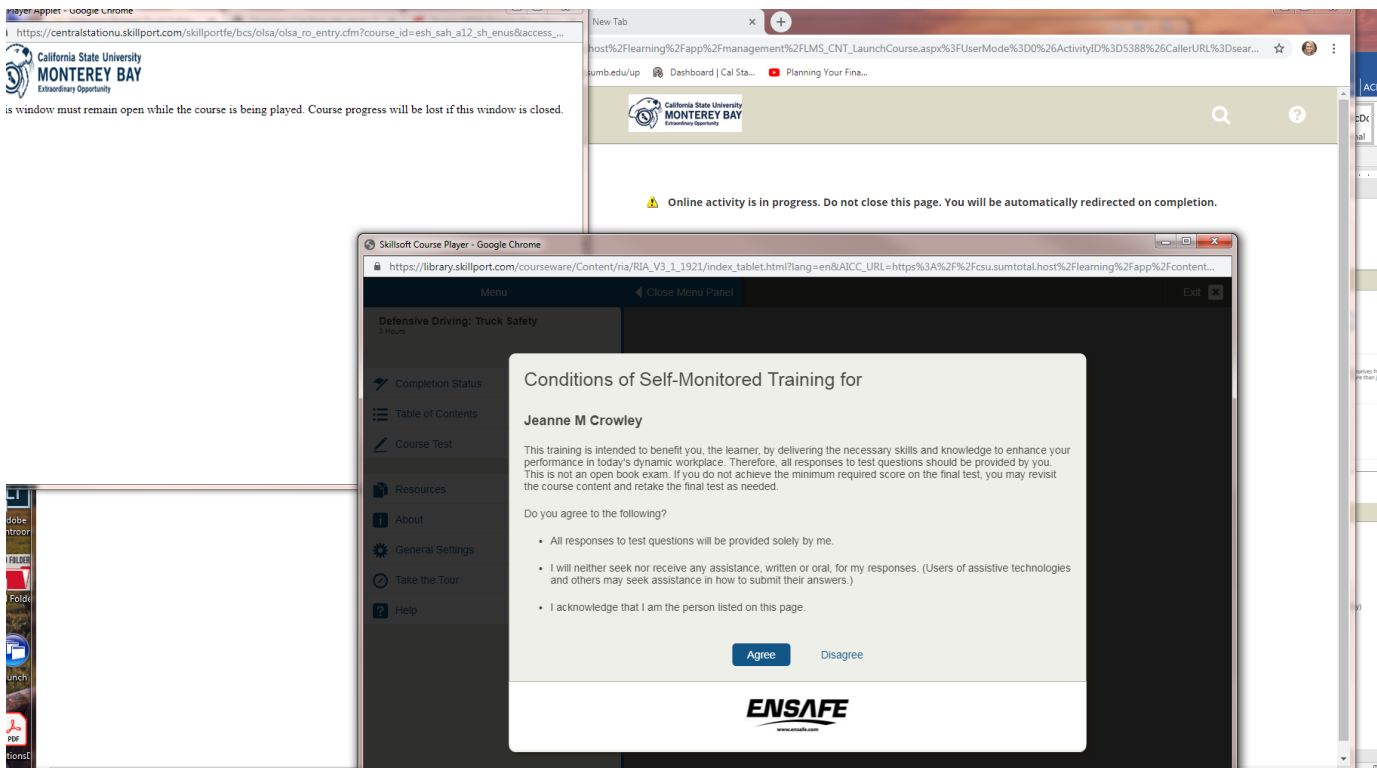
Player Applet - Google Chrome
https://centralstationu.skillport.com/skillportfe/bcs/olsa/olsa_ro_entry.cfm?course_id=esh_sah_a12_sh_enus&access_...
California State University
MONTEREY BAY
Extraordinary Opportunity
is window must remain open while the course is being played. Course progress will be lost if this window is closed.

New Tab
host%2Flearning%2Fapp%2Fmanagement%2FLMS_CNT_LaunchCourse.aspx%3FUserMode%3D0%26ActivityID%3D5388%26CallerURL%3Dsear...
sumb.edu/up
Dashboard | Cal Sta...
Planning Your Fina...
California State University
MONTEREY BAY
Extraordinary Opportunity
Online activity is in progress. Do not close this page. You will be automatically redirected on completion.

Skillsoft Course Player - Google Chrome
https://library.skillport.com/courseware/Content/ria/RIA_V3_1_1921/index_tablet.html?lang=en&AICC_URL=https%3A%2F%2Fcsu.sumtotal.host%2Flearning%2Fapp%2Fcontent...
Menu
Close Menu Panel
Exit
Defensive Driving: Truck Safety
3 Hours
Completion Status
Table of Contents
Course Test
Resources
About
General Settings
Take the Tour
Help

Conditions of Self-Monitored Training for

Jeanne M Crowley

This training is intended to benefit you, the learner, by delivering the necessary skills and knowledge to enhance your performance in today's dynamic workplace. Therefore, all responses to test questions should be provided by you. This is not an open book exam. If you do not achieve the minimum required score on the final test, you may revisit the course content and retake the final test as needed.

Do you agree to the following?

• All responses to test questions will be provided solely by me.

• I will neither seek nor receive any assistance, written or oral, for my responses. (Users of assistive technologies and others may seek assistance in how to submit their answers.)

• I acknowledge that I am the person listed on this page.

Agree
Disagree

ENSAFE
www.ensafe.com

dobe
ntroor
FOLDER
Folde
unch
PDF
tionsD